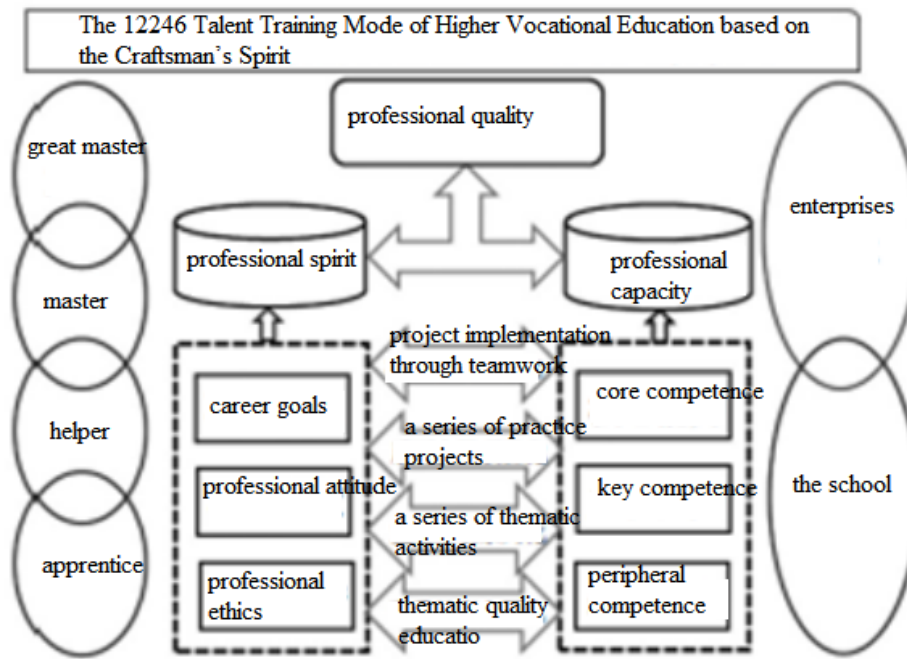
The 12246 Talent Training Mode of Higher Vocational Education based on the Craftsman's Spirit

great master

master

helper

apprentice

professional quality

professional spirit

professional capacity

enterprises

the school

project implementation through teamwork

career goals

core competence

a series of practice projects

professional attitude

key competence

a series of thematic activities

professional ethics

peripheral competence

thematic quality educatio